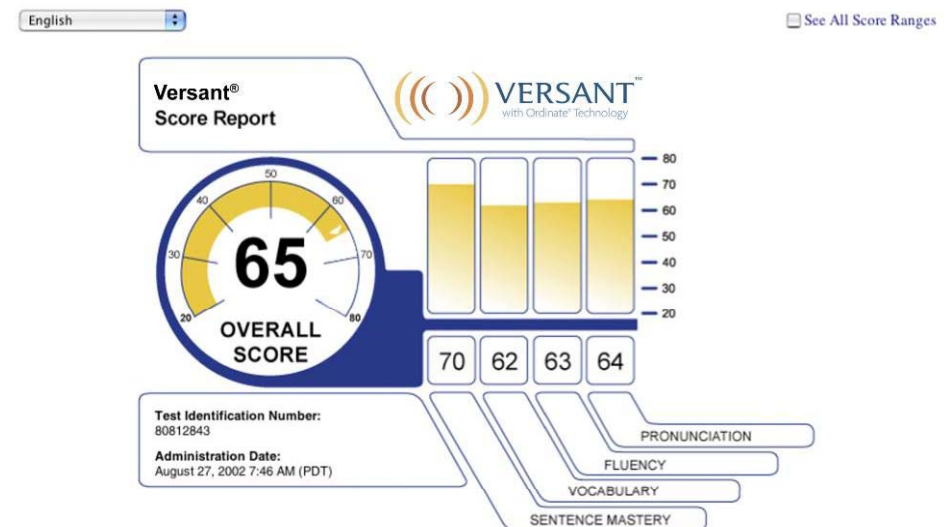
English

See All Score Ranges

Versant®
Score Report

VERSANT™
with Ordinate® Technology

20
30
40
50
60
70
80

65
OVERALL
SCORE

80
70
60
50
40
30
20

70 | 62 | 63 | 64

Test Identification Number:
80812843

Administration Date:
August 27, 2002 7:46 AM (PDT)

PRONUNCIATION
FLUENCY
VOCABULARY
SENTENCE MASTERY